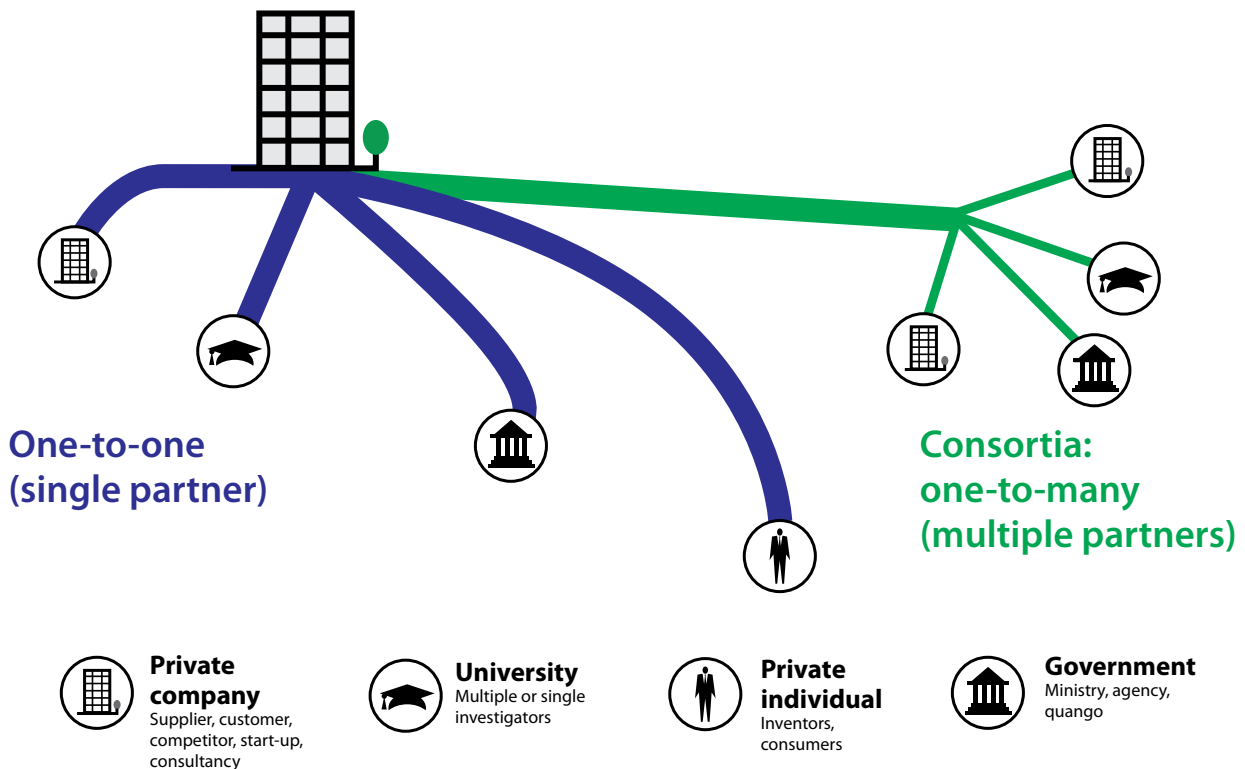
One-to-one (single partner)

Consortia: one-to-many (multiple partners)

Private company
Supplier, customer, competitor, start-up, consultancy

University
Multiple or single investigators

Private individual
Inventors, consumers

Government
Ministry, agency, quango